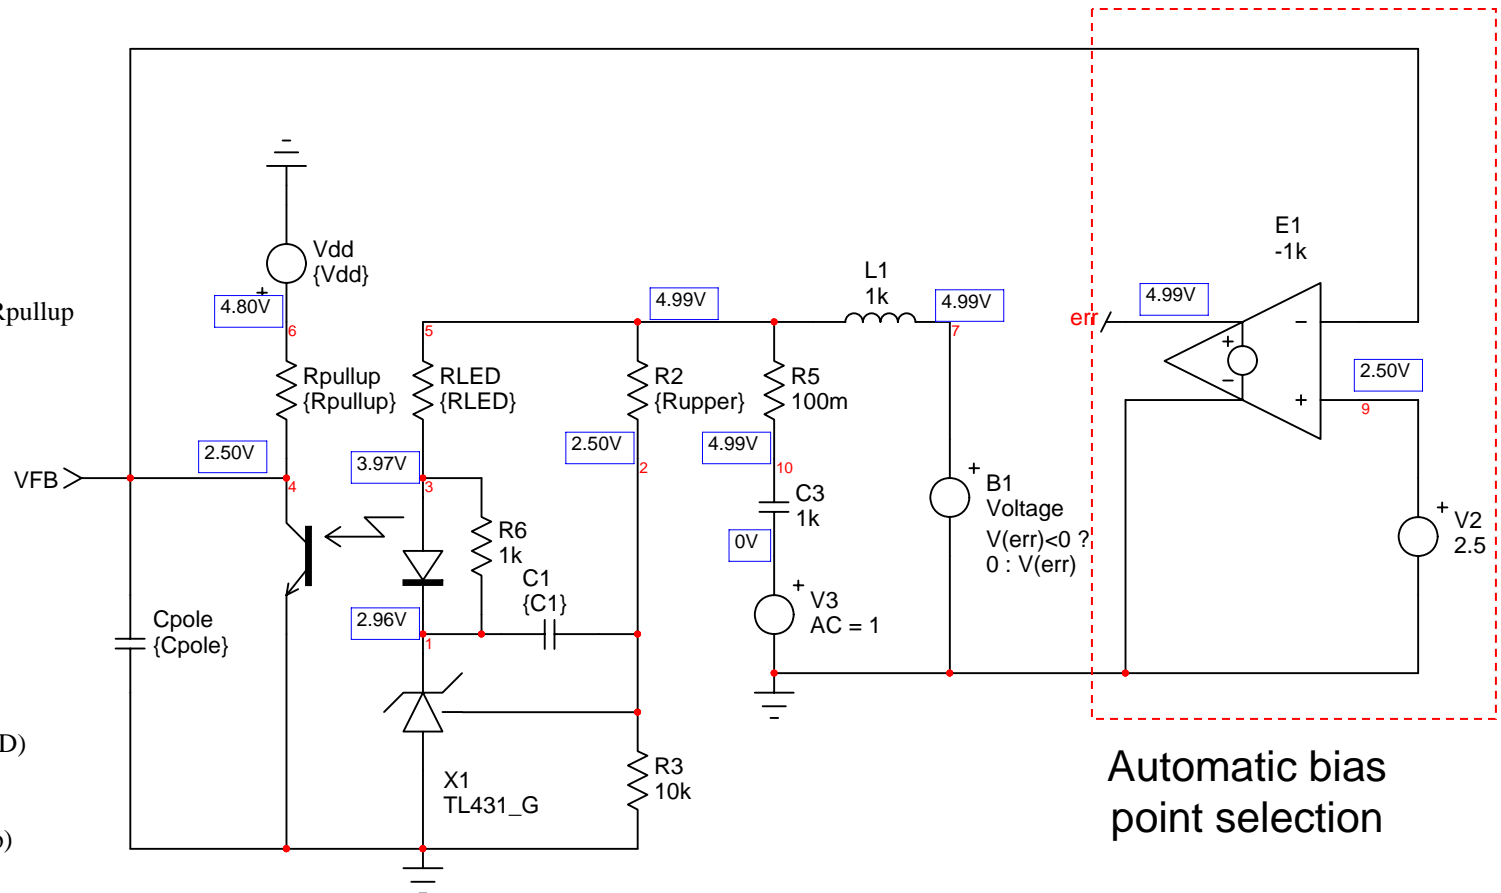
Rpullup

D)

)

Vdd
{Vdd}

4.80V

6

Rpullup
{Rpullup}

2.50V

VFB

4

Cpole
{Cpole}

5

RLED
{RLED}

3.97V

3

R6
1k

2.96V

1

C1
{C1}

X1
TL431_G

4.99V

R2
{Rupper}

2.50V

2

R3
10k

R5
100m

4.99V

10

C3
1k

0V

V3
AC = 1

L1
1k

4.99V

7

B1
Voltage
V(err)<0 ?
0 : V(err)

err

4.99V

E1
-1k

2.50V

9

V2
2.5

Automatic bias point selection